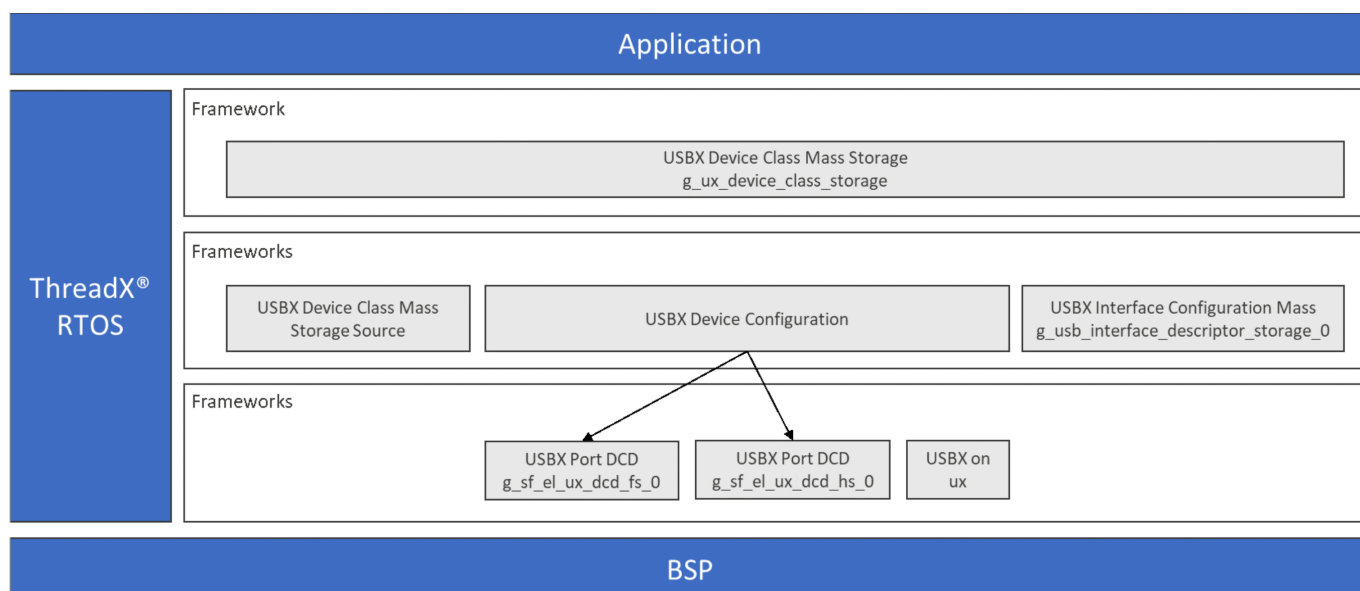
Application

ThreadX®
RTOS

Framework

USBX Device Class Mass Storage
g_ux_device_class_storage

Frameworks

USBX Device Class Mass Storage Source

USBX Device Configuration

USBX Interface Configuration Mass
g_usb_interface_descriptor_storage_0

Frameworks

USBX Port DCD
g_sf_el_ux_dcd_fs_0

USBX Port DCD
g_sf_el_ux_dcd_hs_0

USBX on
ux

BSP